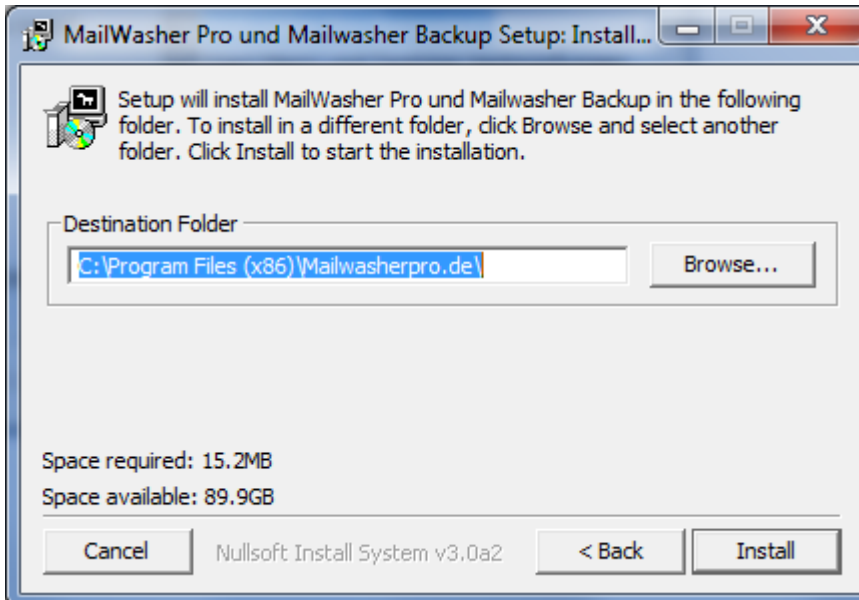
MailWasher Pro und Mailwasher Backup Setup: Install...

Setup will install MailWasher Pro und Mailwasher Backup in the following folder. To install in a different folder, click Browse and select another folder. Click Install to start the installation.

Destination Folder

C:\Program Files (x86)\Mailwasherpro.de\

Browse...

Space required: 15.2MB

Space available: 89.9GB

Cancel

Nullsoft Install System v3.0a2

< Back

Install